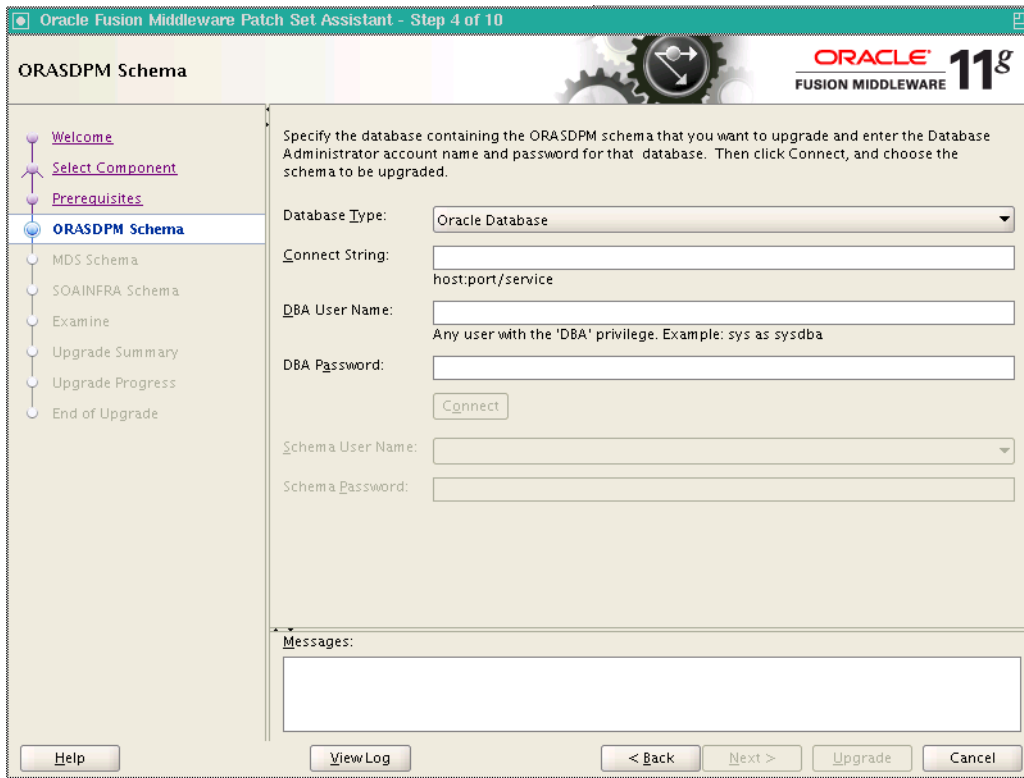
Oracle Fusion Middleware Patch Set Assistant - Step 4 of 10

ORASDPM Schema

ORACLE
FUSION MIDDLEWARE 11g

Welcome
Select Component
Prerequisites
ORASDPM Schema
MDS Schema
SOAINFRA Schema
Examine
Upgrade Summary
Upgrade Progress
End of Upgrade

Specify the database containing the ORASDPM schema that you want to upgrade and enter the Database Administrator account name and password for that database. Then click Connect, and choose the schema to be upgraded.

Database Type: Oracle Database

Connect String:
host:port/service

DBA User Name:
Any user with the 'DBA' privilege. Example: sys as sysdba

DBA Password:

Connect

Schema User Name:

Schema Password:

Messages:

Help
View Log
< Back
Next >
Upgrade
Cancel